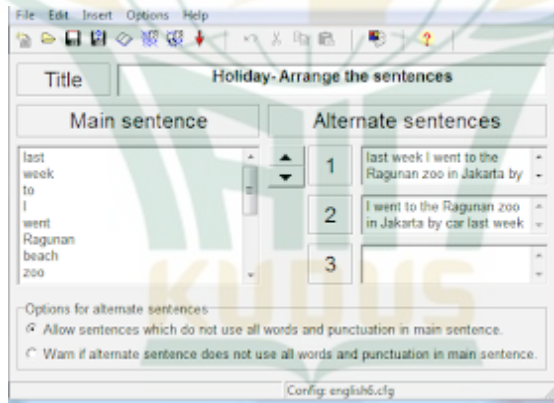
File Edit Insert Options Help

Title
Holiday- Arrange the sentences

Main sentence
Alternate sentences

last
week
to
I
went
Ragunan
beach
zoo

1
last week I went to the Ragunan zoo in Jakarta by

2
I went to the Ragunan zoo in Jakarta by car last week

3

Options for alternate sentences
Allow sentences which do not use all words and punctuation in main sentence.
Warn if alternate sentence does not use all words and punctuation in main sentence.

Config: english6.cfg